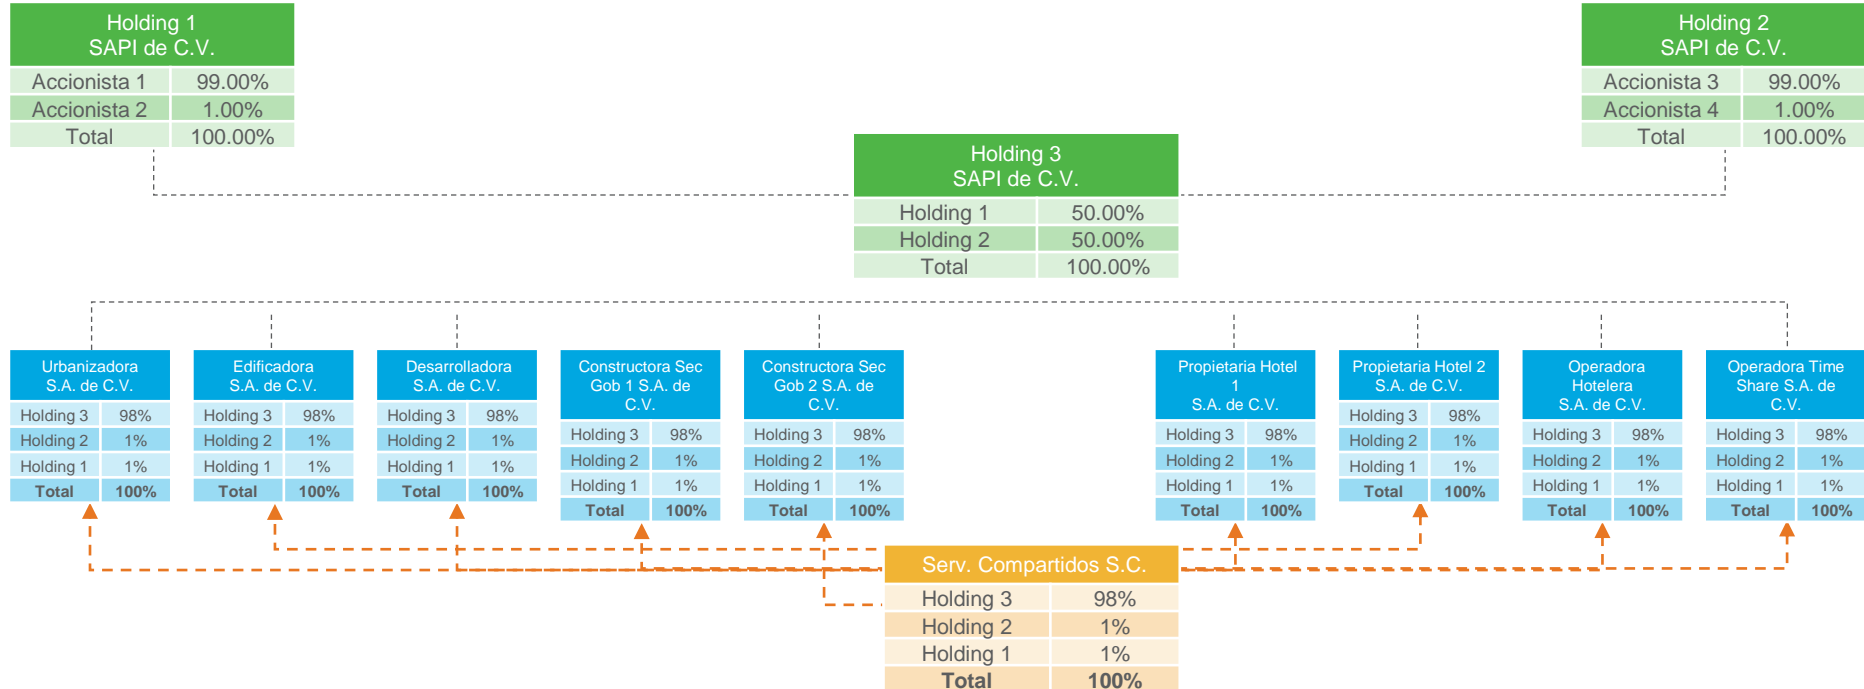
Holding 1
SAPI de C.V.

| Accionista 1 | 99.00% |
|---|---|
| Accionista 2 | 1.00% |
| Total | 100.00% |

Holding 2
SAPI de C.V.

| Accionista 3 | 99.00% |
|---|---|
| Accionista 4 | 1.00% |
| Total | 100.00% |

Holding 3
SAPI de C.V.

| Holding 1 | 50.00% |
|---|---|
| Holding 2 | 50.00% |
| Total | 100.00% |

Urbanizadora S.A. de C.V.

| Holding 3 | 98% |
|---|---|
| Holding 2 | 1% |
| Holding 1 | 1% |
| Total | 100% |

Edificadora S.A. de C.V.

| Holding 3 | 98% |
|---|---|
| Holding 2 | 1% |
| Holding 1 | 1% |
| Total | 100% |

Desarrolladora S.A. de C.V.

| Holding 3 | 98% |
|---|---|
| Holding 2 | 1% |
| Holding 1 | 1% |
| Total | 100% |

Constructora Sec Gob 1 S.A. de C.V.

| Holding 3 | 98% |
|---|---|
| Holding 2 | 1% |
| Holding 1 | 1% |
| Total | 100% |

Constructora Sec Gob 2 S.A. de C.V.

| Holding 3 | 98% |
|---|---|
| Holding 2 | 1% |
| Holding 1 | 1% |
| Total | 100% |

Propietaria Hotel 1 S.A. de C.V.

| Holding 3 | 98% |
|---|---|
| Holding 2 | 1% |
| Holding 1 | 1% |
| Total | 100% |

Propietaria Hotel 2 S.A. de C.V.

| Holding 3 | 98% |
|---|---|
| Holding 2 | 1% |
| Holding 1 | 1% |
| Total | 100% |

Operadora Hotelera S.A. de C.V.

| Holding 3 | 98% |
|---|---|
| Holding 2 | 1% |
| Holding 1 | 1% |
| Total | 100% |

Operadora Time Share S.A. de C.V.

| Holding 3 | 98% |
|---|---|
| Holding 2 | 1% |
| Holding 1 | 1% |
| Total | 100% |

Serv. Compartidos S.C.

| Holding 3 | 98% |
|---|---|
| Holding 2 | 1% |
| Holding 1 | 1% |
| Total | 100% |